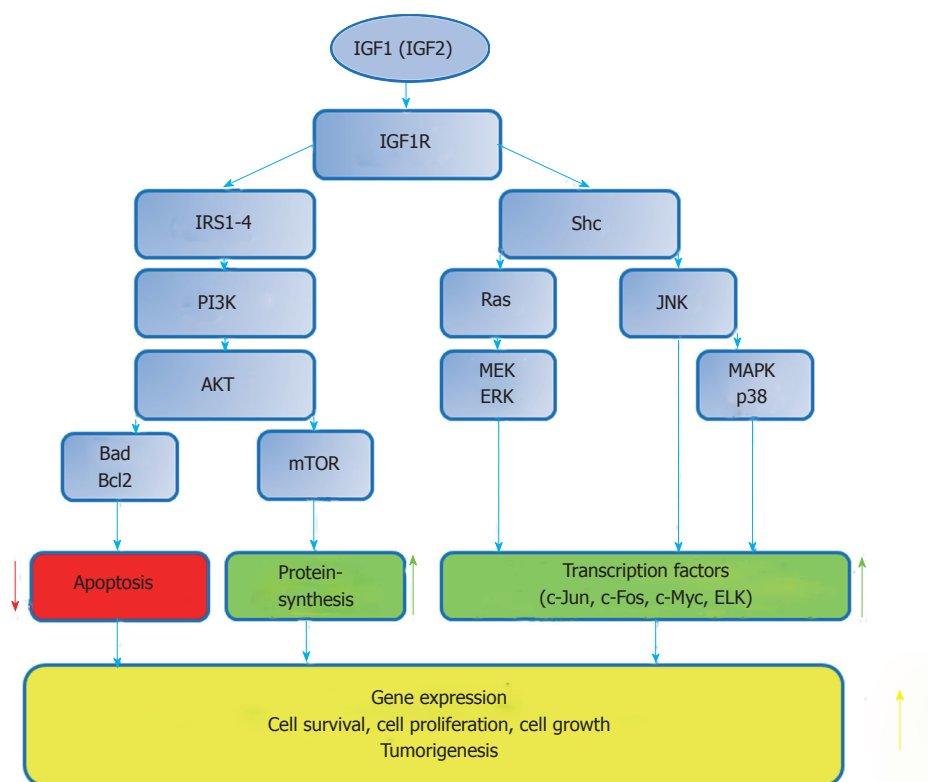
IGF1 (IGF2)

IGF1R

IRS1-4

Shc

PI3K

Ras

JNK

AKT

MEK
ERK

MAPK
p38

Bad
Bcl2

mTOR

Apoptosis

Protein-synthesis

Transcription factors
(c-Jun, c-Fos, c-Myc, ELK)

Gene expression
Cell survival, cell proliferation, cell growth
Tumorigenesis